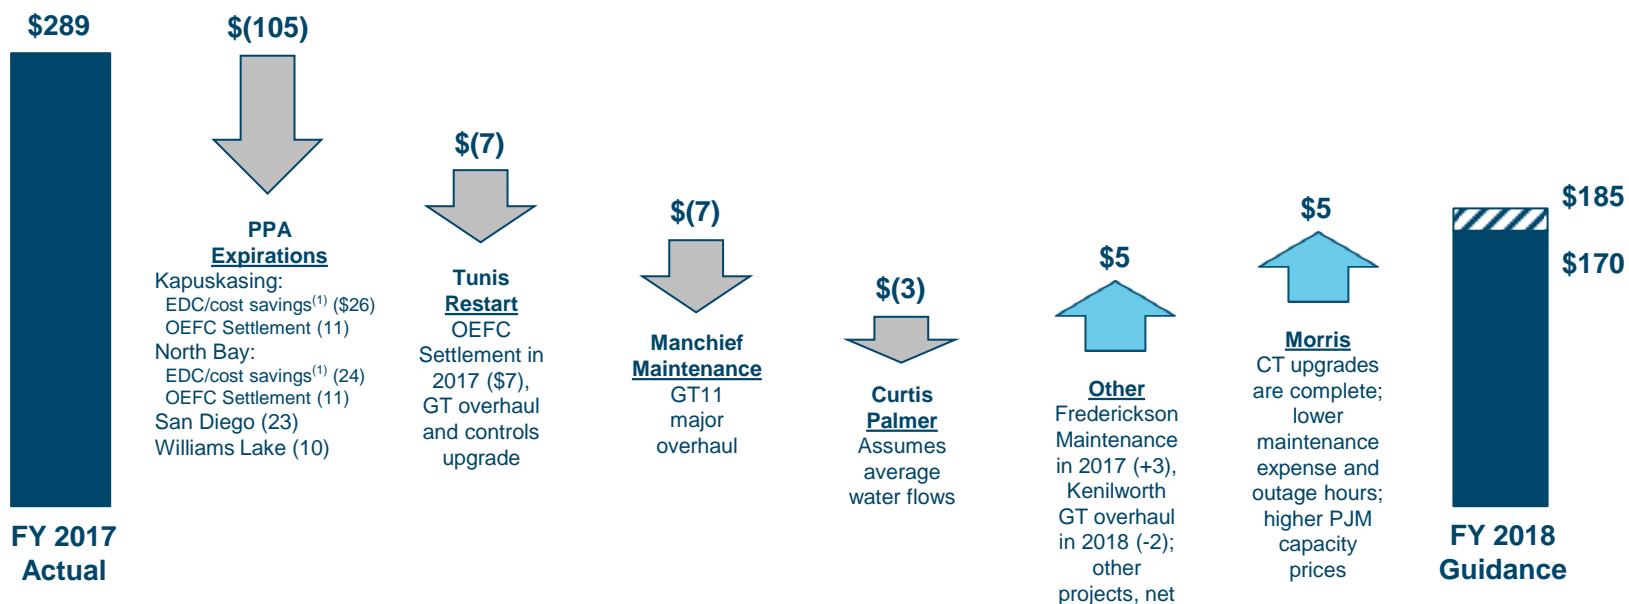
$289

FY 2017 Actual

$(105)

PPA Expirations

Kapuskasing:

EDC/cost savings$^{(1)}$ ($26)

OEFC Settlement (11)

North Bay:

EDC/cost savings$^{(1)}$ (24)

OEFC Settlement (11)

San Diego (23)

Williams Lake (10)

$(7)

Tunis Restart

OEFC Settlement in 2017 ($7), GT overhaul and controls upgrade

$(7)

Manchief Maintenance

GT11 major overhaul

$(3)

Curtis Palmer

Assumes average water flows

$5

Other

Frederickson Maintenance in 2017 (+3), Kenilworth GT overhaul in 2018 (-2); other projects, net

$5

Morris

CT upgrades are complete; lower maintenance expense and outage hours; higher PJM capacity prices

$185

$170

FY 2018 Guidance